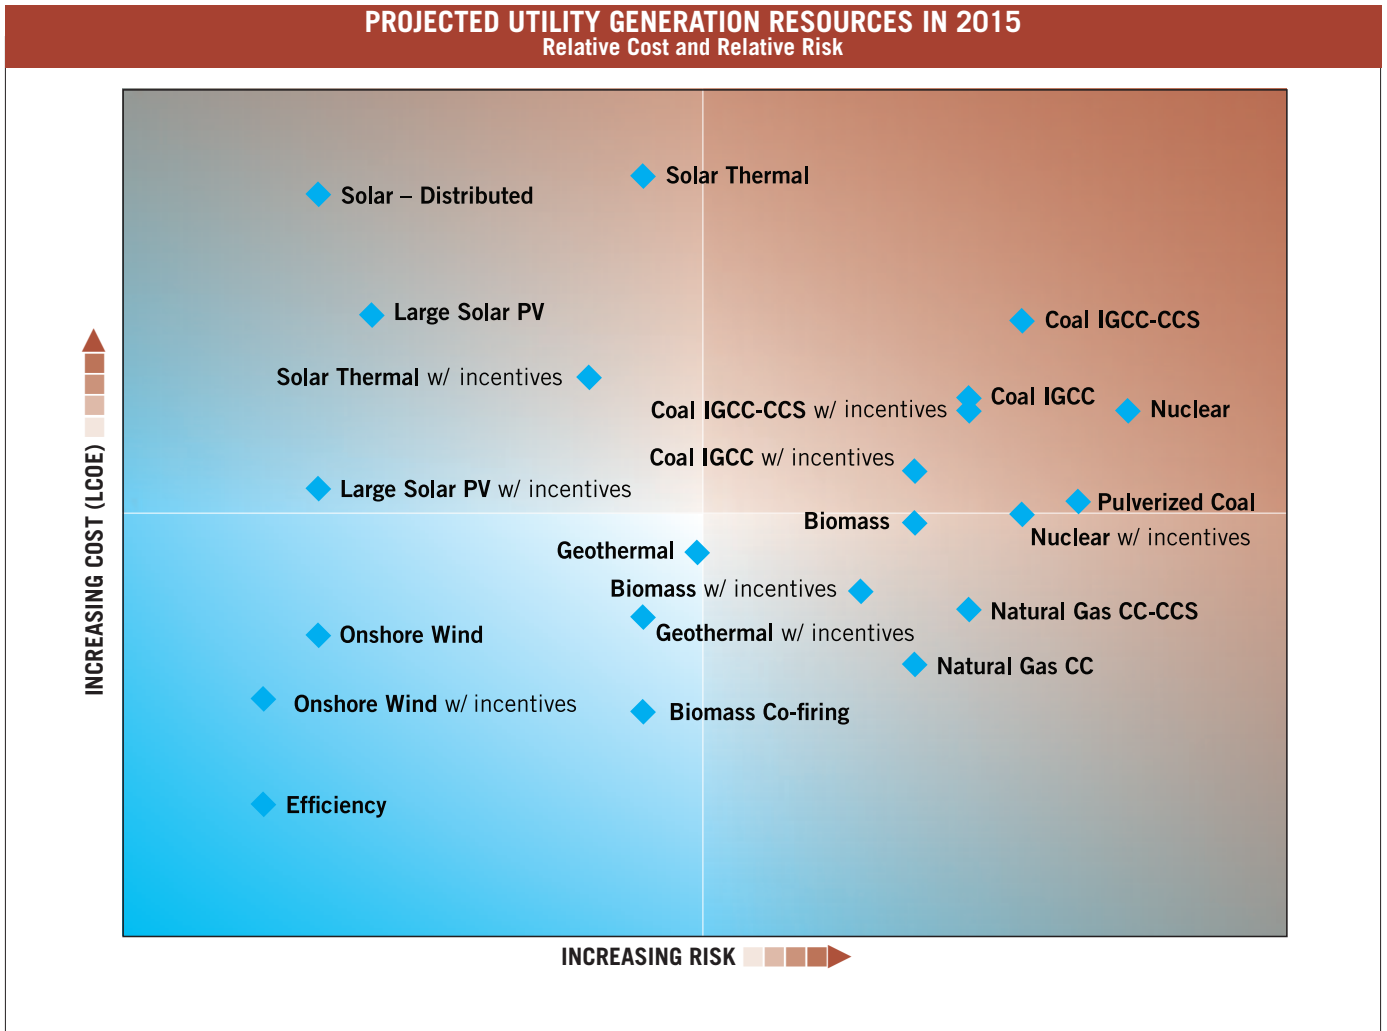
PROJECTED UTILITY GENERATION RESOURCES IN 2015
Relative Cost and Relative Risk

Solar – Distributed
Solar Thermal
Large Solar PV
Coal IGCC-CCS
Solar Thermal w/ incentives
Coal IGCC
Coal IGCC-CCS w/ incentives
Nuclear
Coal IGCC w/ incentives
Large Solar PV w/ incentives
Pulverized Coal
Biomass
Nuclear w/ incentives
Geothermal
Biomass w/ incentives
Natural Gas CC-CCS
Onshore Wind
Geothermal w/ incentives
Natural Gas CC
Onshore Wind w/ incentives
Biomass Co-firing
Efficiency

INCREASING COST (LCOE)
INCREASING RISK